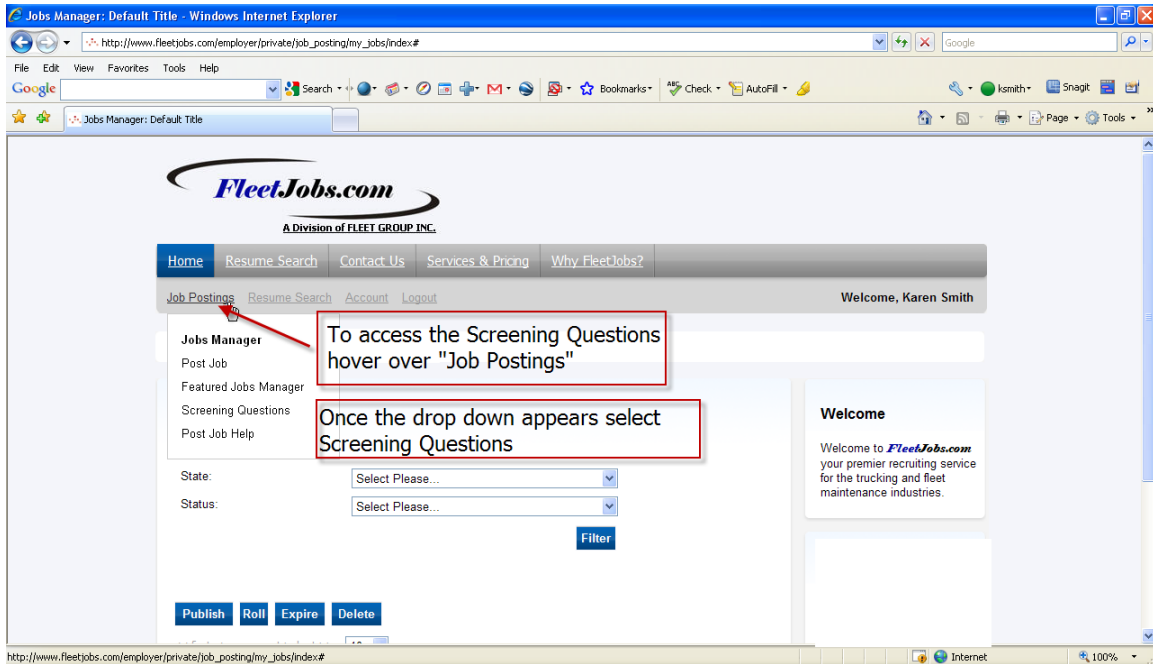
Jobs Manager: Default Title - Windows Internet Explorer

http://www.fleetjobs.com/employer/private/job_posting/my_jobs/index#

Google

File Edit View Favorites Tools Help

Google

Search · Bookmarks · Check · AutoFill · ksmith · Snagit

Jobs Manager: Default Title

Page · Tools ·

FleetJobs.com

A Division of FLEET GROUP INC.

Home Resume Search Contact Us Services & Pricing Why FleetJobs?

Job Postings Resume Search Account Logout

Welcome, Karen Smith

Jobs Manager
Post Job
Featured Jobs Manager
Screening Questions
Post Job Help

To access the Screening Questions hover over "Job Postings"

Once the drop down appears select Screening Questions

State: Select Please...

Status: Select Please...

Filter

Welcome

Welcome to FleetJobs.com your premier recruiting service for the trucking and fleet maintenance industries.

Publish Roll Expire Delete

http://www.fleetjobs.com/employer/private/job_posting/my_jobs/index#

Internet

100%